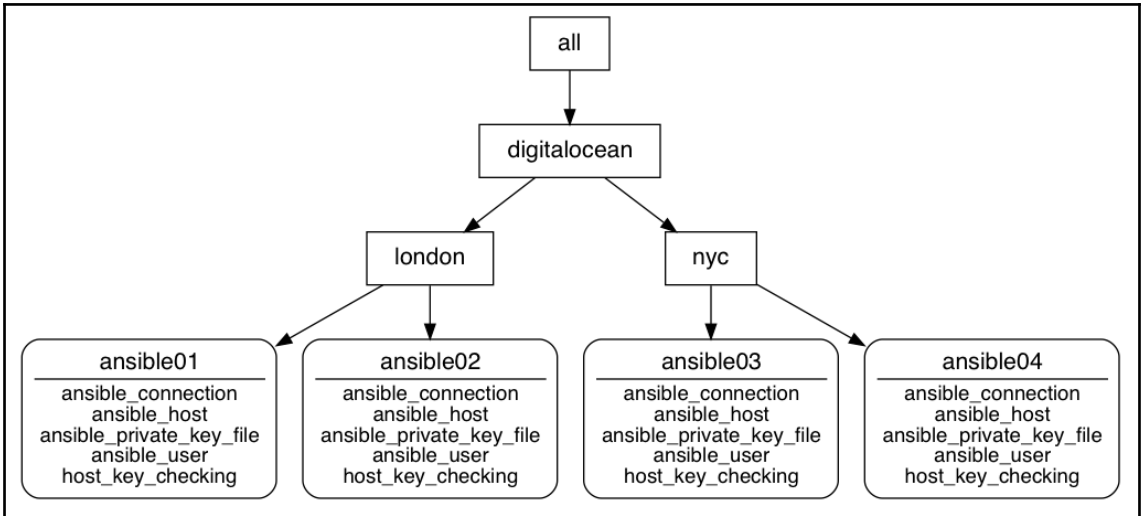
all

digitalocean

london

nyc

ansible01
ansible_connection
ansible_host
ansible_private_key_file
ansible_user
host_key_checking

ansible02
ansible_connection
ansible_host
ansible_private_key_file
ansible_user
host_key_checking

ansible03
ansible_connection
ansible_host
ansible_private_key_file
ansible_user
host_key_checking

ansible04
ansible_connection
ansible_host
ansible_private_key_file
ansible_user
host_key_checking